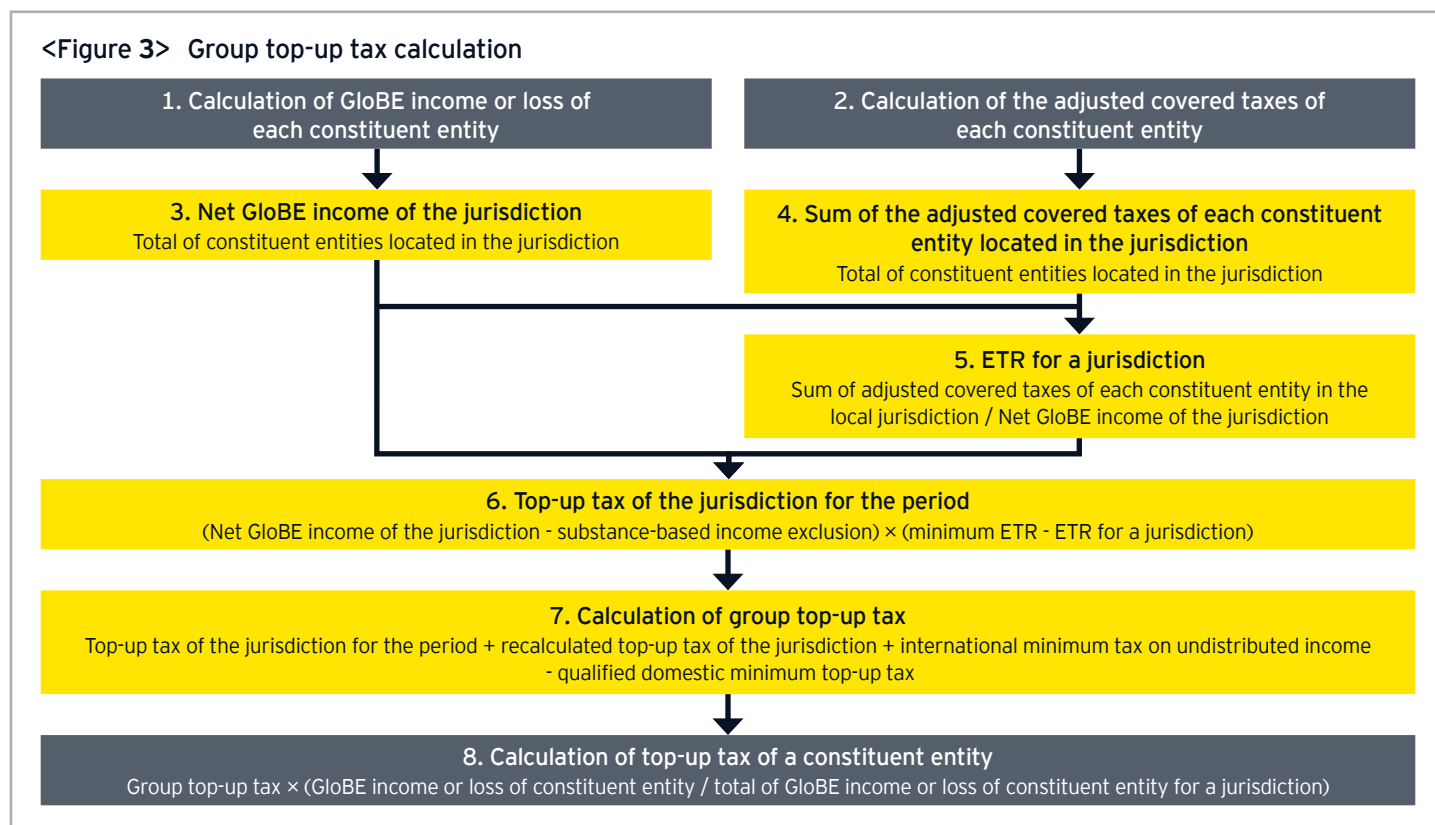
<Figure 3> Group top-up tax calculation

1. Calculation of GloBE income or loss of each constituent entity

2. Calculation of the adjusted covered taxes of each constituent entity

3. Net GloBE income of the jurisdiction
Total of constituent entities located in the jurisdiction

4. Sum of the adjusted covered taxes of each constituent entity located in the jurisdiction
Total of constituent entities located in the jurisdiction

5. ETR for a jurisdiction
Sum of adjusted covered taxes of each constituent entity in the local jurisdiction / Net GloBE income of the jurisdiction

6. Top-up tax of the jurisdiction for the period
(Net GloBE income of the jurisdiction - substance-based income exclusion) × (minimum ETR - ETR for a jurisdiction)

7. Calculation of group top-up tax
Top-up tax of the jurisdiction for the period + recalculated top-up tax of the jurisdiction + international minimum tax on undistributed income - qualified domestic minimum top-up tax

8. Calculation of top-up tax of a constituent entity
Group top-up tax × (GloBE income or loss of constituent entity / total of GloBE income or loss of constituent entity for a jurisdiction)